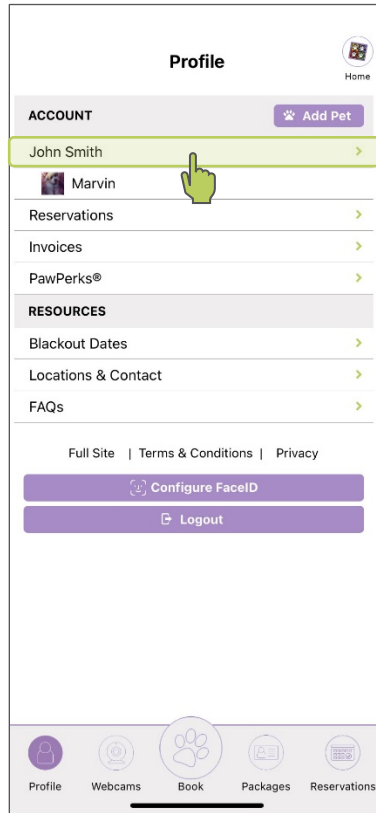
Profile

Home

ACCOUNT

Add Pet

John Smith

Marvin

Reservations

Invoices

PawPerks®

RESOURCES

Blackout Dates

Locations & Contact

FAQs

Full Site | Terms & Conditions | Privacy

Configure FaceID

Logout

Profile Webcams Book Packages Reservations